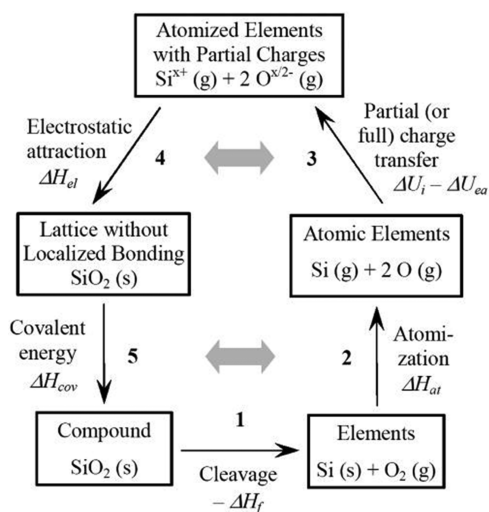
Atomized Elements with Partial Charges
$Si^{x+}$ (g) + 2 $O^{x/2-}$ (g)

Electrostatic attraction
$\Delta H_{el}$

4

3

Partial (or full) charge transfer
$\Delta U_i - \Delta U_{ea}$

Lattice without Localized Bonding
$SiO_2$ (s)

Atomic Elements
Si (g) + 2 O (g)

Covalent energy
$\Delta H_{cov}$

5

2

Atomization
$\Delta H_{at}$

Compound
$SiO_2$ (s)

1

Cleavage
$-\Delta H_f$

Elements
Si (s) + $O_2$ (g)